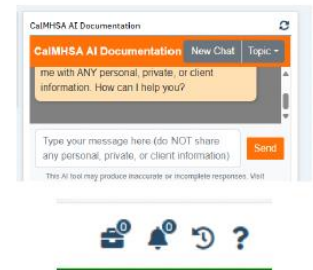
CalMHSA AI Documentation

CalMHSA AI Documentation New Chat Topic

me with ANY personal, private, or client information. How can I help you?

Type your message here (do NOT share any personal, private, or client information)

Send

This AI tool may produce inaccurate or incomplete responses. Visit

0 0 ?